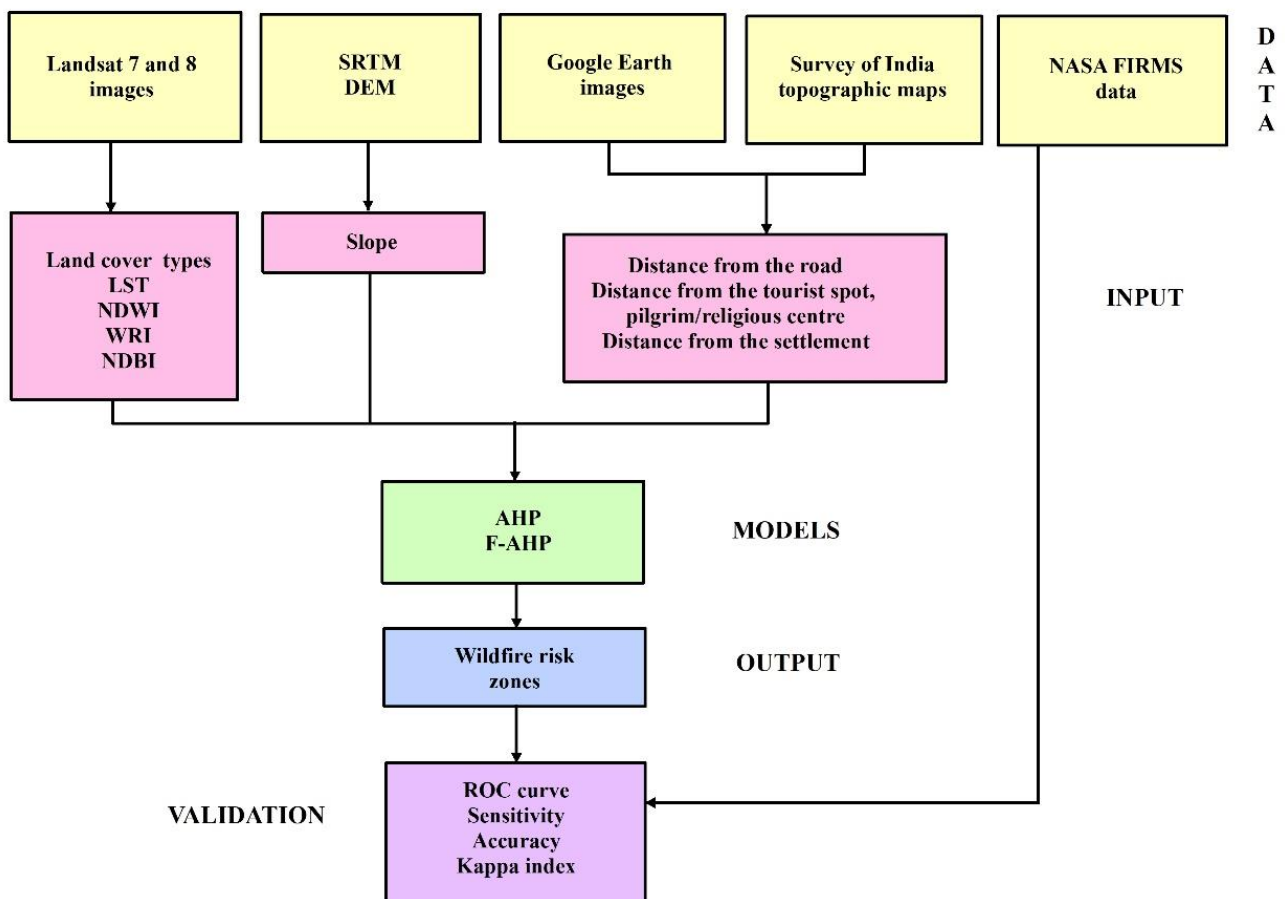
Landsat 7 and 8 images

SRTM DEM

Google Earth images

Survey of India topographic maps

NASA FIRMS data

D
A
T
A

Land cover types
LST
NDWI
WRI
NDBI

Slope

Distance from the road
Distance from the tourist spot, pilgrim/religious centre
Distance from the settlement

INPUT

AHP
F-AHP

MODELS

Wildfire risk zones

OUTPUT

VALIDATION

ROC curve
Sensitivity
Accuracy
Kappa index